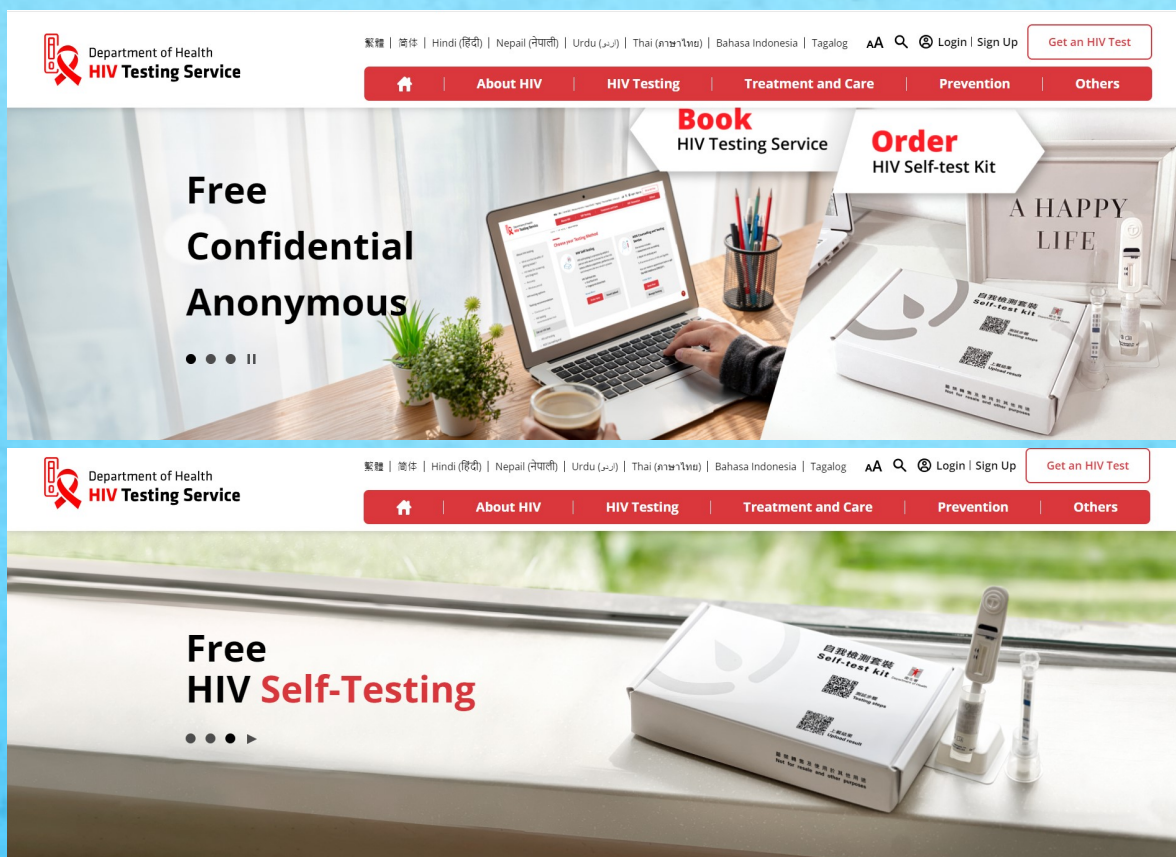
Department of Health
HIV Testing Service

繁體 | 简体 | Hindi (हिंदी) | Nepail (नेपाली) | Urdu (اردو) | Thai (ภาษาไทย) | Bahasa Indonesia | Tagalog AA Login | Sign Up Get an HIV Test

About HIV | HIV Testing | Treatment and Care | Prevention | Others

Book
HIV Testing Service

Order
HIV Self-test Kit

Free
Confidential
Anonymous

Choose your Testing Method

A HAPPY LIFE

自我檢測套裝
Self-test kit

測試步驟
Testing steps

上載結果
Upload result

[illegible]
Not for resale and other purposes

Department of Health
HIV Testing Service

繁體 | 简体 | Hindi (हिंदी) | Nepail (नेपाली) | Urdu (اردو) | Thai (ภาษาไทย) | Bahasa Indonesia | Tagalog AA Login | Sign Up Get an HIV Test

About HIV | HIV Testing | Treatment and Care | Prevention | Others

Free
HIV Self-Testing

自我檢測套裝
Self-test kit

測試步驟
Testing steps

上載結果
Upload result

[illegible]
Not for resale and other purposes